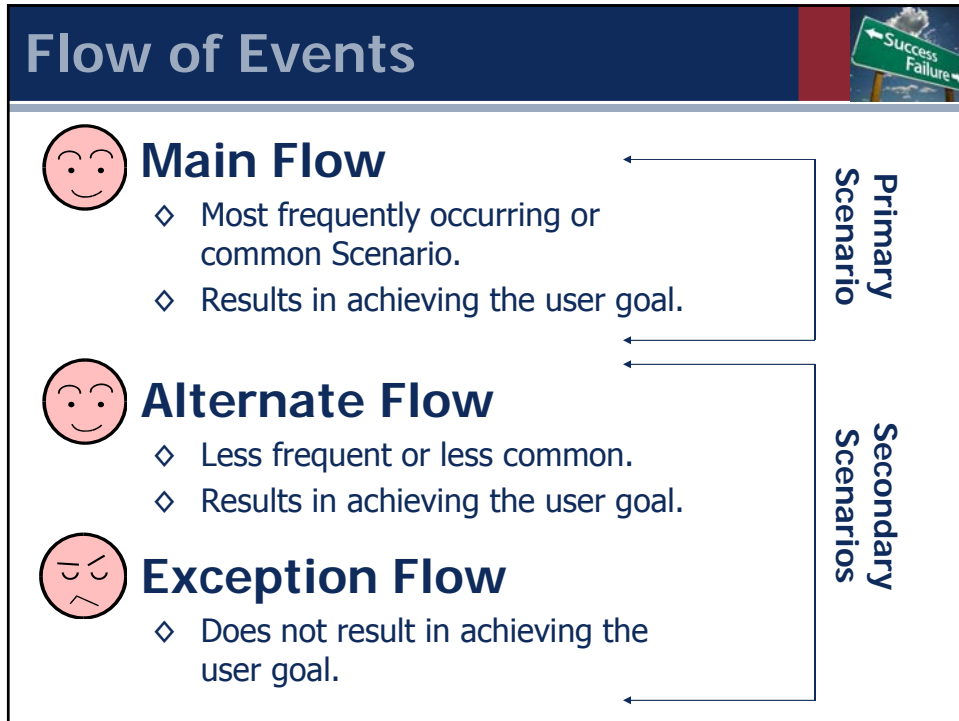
Flow of Events

Success
Failure

Main Flow

◊ Most frequently occurring or common Scenario.

◊ Results in achieving the user goal.

Alternate Flow

◊ Less frequent or less common.

◊ Results in achieving the user goal.

Exception Flow

◊ Does not result in achieving the user goal.

Primary Scenario

Secondary Scenarios